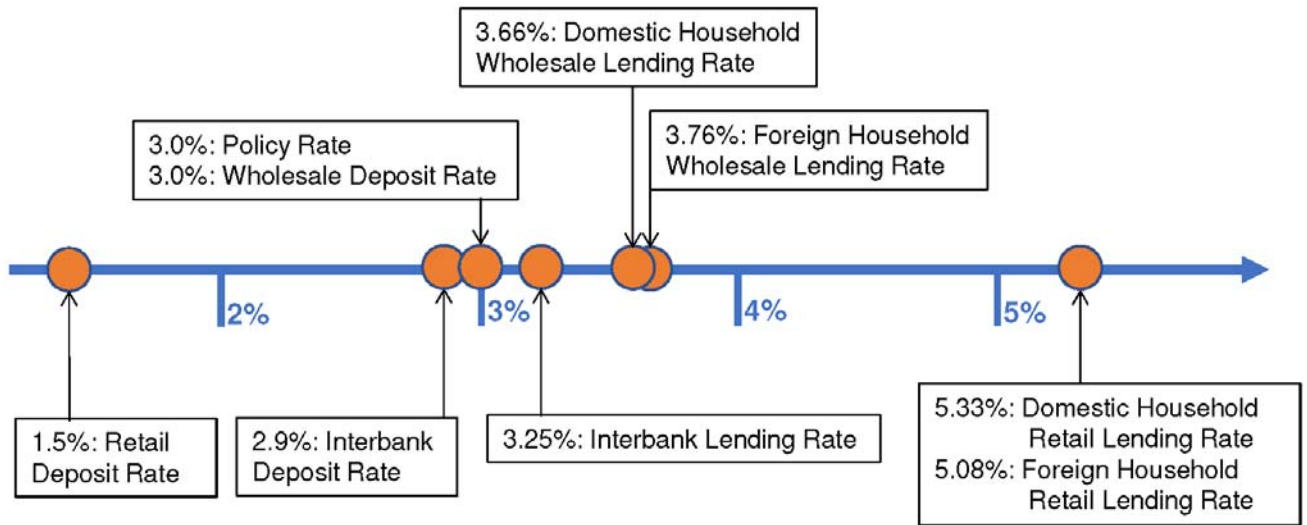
3.66%: Domestic Household Wholesale Lending Rate

3.0%: Policy Rate
3.0%: Wholesale Deposit Rate

3.76%: Foreign Household Wholesale Lending Rate

2%

3%

4%

5%

1.5%: Retail Deposit Rate

2.9%: Interbank Deposit Rate

3.25%: Interbank Lending Rate

5.33%: Domestic Household Retail Lending Rate
5.08%: Foreign Household Retail Lending Rate